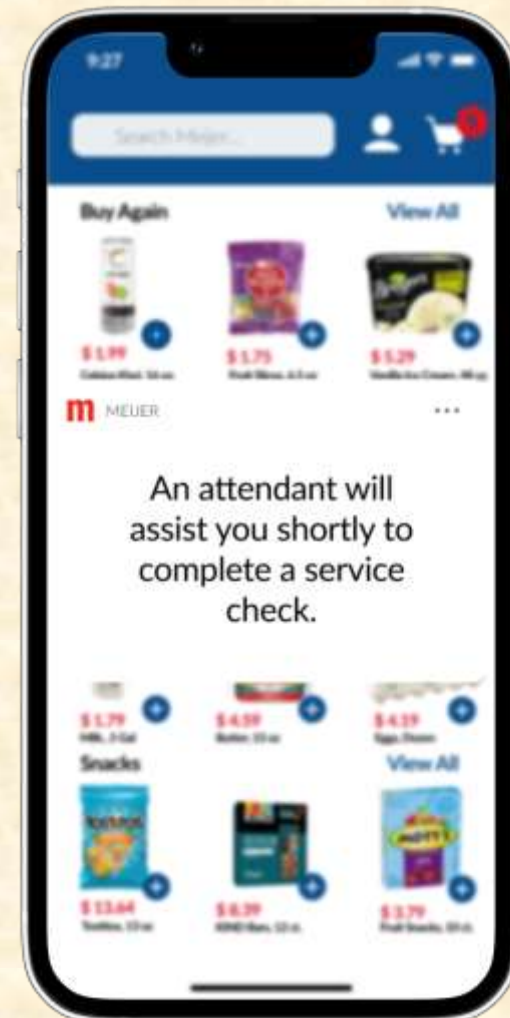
9:27

Search Meijer...

Buy Again

View All

$1.99

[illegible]

$1.75

Fruit Slices, 6.5 oz

$5.29

Vanilla Ice Cream, 48 oz

m MEIJER

...

An attendant will assist you shortly to complete a service check.

$1.79

Milk, 1 Gal

$4.59

Butter, 16 oz

$4.19

Eggs, Dozen

Snacks

View All

$13.64

Tostitos, 13 oz

$8.39

KIND Bars, 12 ct

$3.79

Fruit Snacks, 10 ct